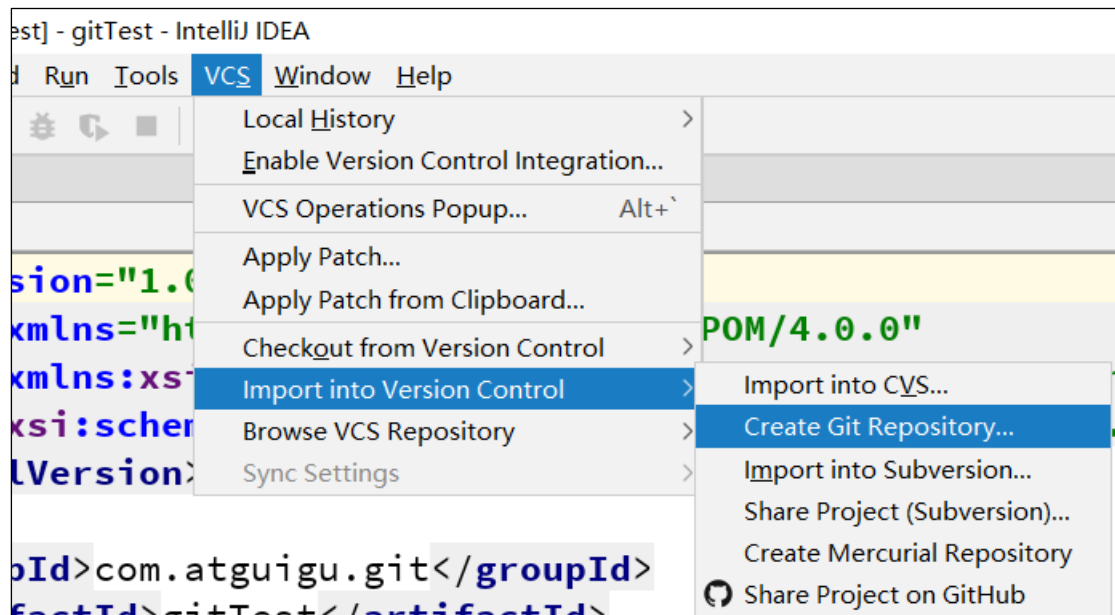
est] - gitTest - IntelliJ IDEA

d Run Tools VCS Window Help

Local History
Enable Version Control Integration...
VCS Operations Popup... Alt+`
Apply Patch...
Apply Patch from Clipboard...
Checkout from Version Control
Import into Version Control
Browse VCS Repository
Sync Settings

Import into CVS...
Create Git Repository...
Import into Subversion...
Share Project (Subversion)...
Create Mercurial Repository
Share Project on GitHub

sion="1.0
xmlns="ht POM/4.0.0"
xmlns:xs
xsi:schem
lVersion>

pId>com.atguigu.git</groupId>
factId>gitTest</artifactId>